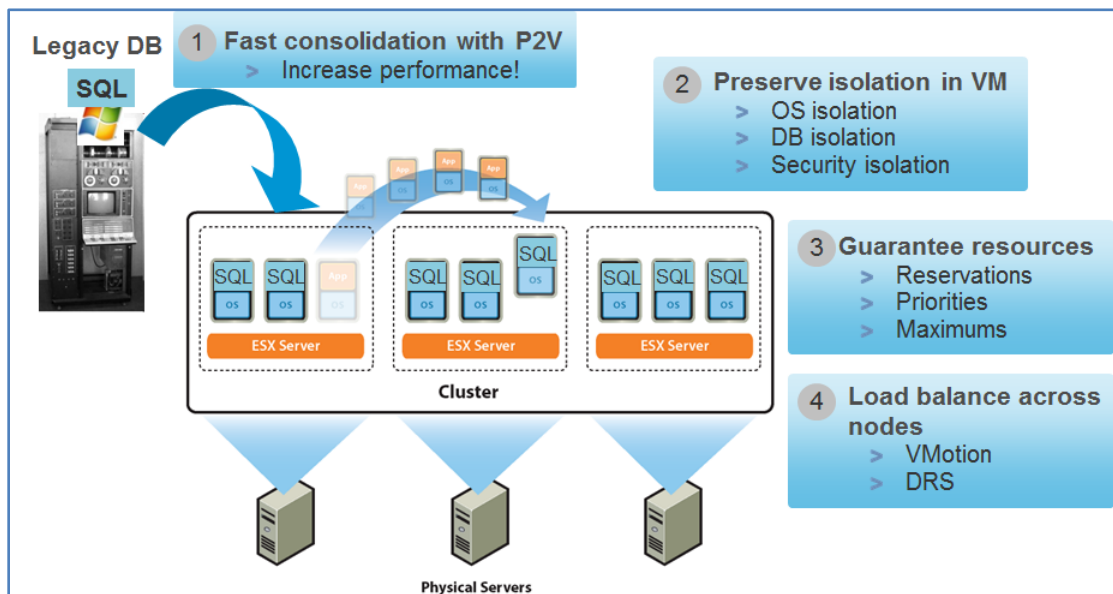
Legacy DB

SQL

1 Fast consolidation with P2V
> Increase performance!

2 Preserve isolation in VM
> OS isolation
> DB isolation
> Security isolation

App
OS
App
OS
App
OS
App
OS

SQL
OS
SQL
OS
App
OS
ESX Server

SQL
OS
SQL
OS
SQL
OS
ESX Server

SQL
OS
SQL
OS
SQL
OS
ESX Server

Cluster

3 Guarantee resources
> Reservations
> Priorities
> Maximums

4 Load balance across nodes
> VMotion
> DRS

Physical Servers